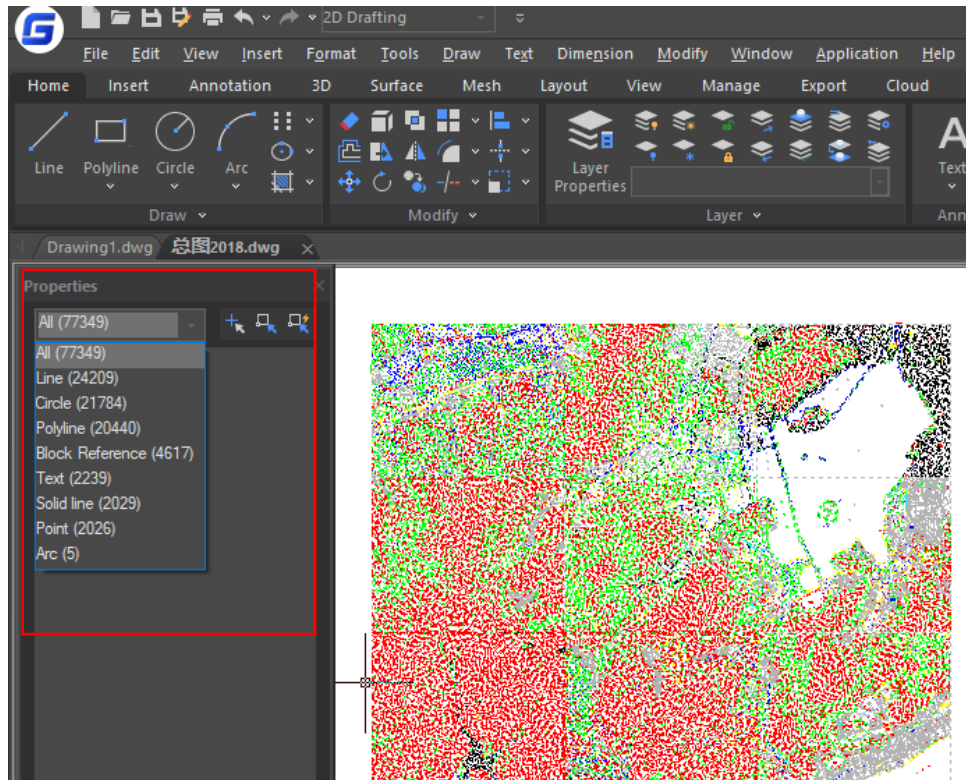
2D Drafting

File Edit View Insert Format Tools Draw Text Dimension Modify Window Application Help

Home Insert Annotation 3D Surface Mesh Layout View Manage Export Cloud

Line Polyline Circle Arc

Layer Properties

Text

Draw Modify Layer Ann

Drawing1.dwg 总图2018.dwg

Properties

All (77349)

All (77349)
Line (24209)
Circle (21784)
Polyline (20440)
Block Reference (4617)
Text (2239)
Solid line (2029)
Point (2026)
Arc (5)